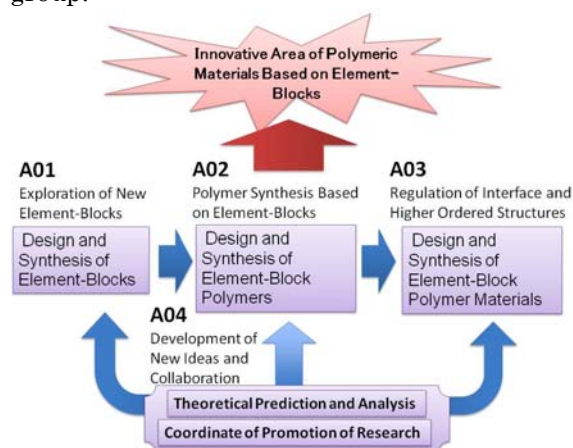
group.

Innovative Area of Polymeric Materials Based on Element-Blocks

A01
Exploration of New Element-Blocks

Design and Synthesis of Element-Blocks

A02
Polymer Synthesis Based on Element-Blocks

Design and Synthesis of Element-Block Polymers

A03
Regulation of Interface and Higher Ordered Structures

Design and Synthesis of Element-Block Polymer Materials

A04
Development of New Ideas and Collaboration

Theoretical Prediction and Analysis

Coordinate of Promotion of Research